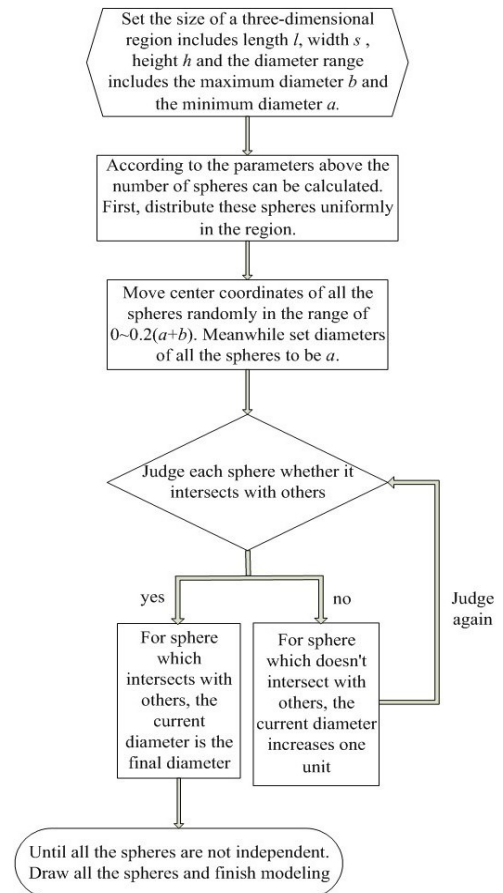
Set the size of a three-dimensional region includes length $l$, width $s$, height $h$ and the diameter range includes the maximum diameter $b$ and the minimum diameter $a$.

According to the parameters above the number of spheres can be calculated. First, distribute these spheres uniformly in the region.

Move center coordinates of all the spheres randomly in the range of 0~0.2($a$+$b$). Meanwhile set diameters of all the spheres to be $a$.

Judge each sphere whether it intersects with others

yes

no

Judge again

For sphere which intersects with others, the current diameter is the final diameter

For sphere which doesn't intersect with others, the current diameter increases one unit

Until all the spheres are not independent. Draw all the spheres and finish modeling